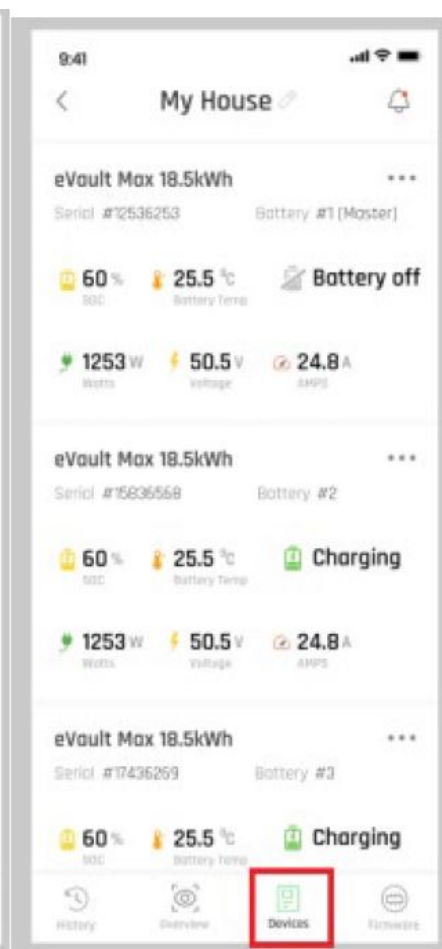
9:41

<

My House

eVault Max 18.5kWh

Serial #12536253

Battery #1 (Master)

60 %
SOC

25.5 °C
Battery Temp

Battery off

1253 W
Watts

50.5 V
Voltage

24.8 A
AMPS

eVault Max 18.5kWh

Serial #15836558

Battery #2

60 %
SOC

25.5 °C
Battery Temp

Charging

1253 W
Watts

50.5 V
Voltage

24.8 A
AMPS

eVault Max 18.5kWh

Serial #17436269

Battery #3

60 %
SOC

25.5 °C
Battery Temp

Charging

History

Overview

Devices

Firmware